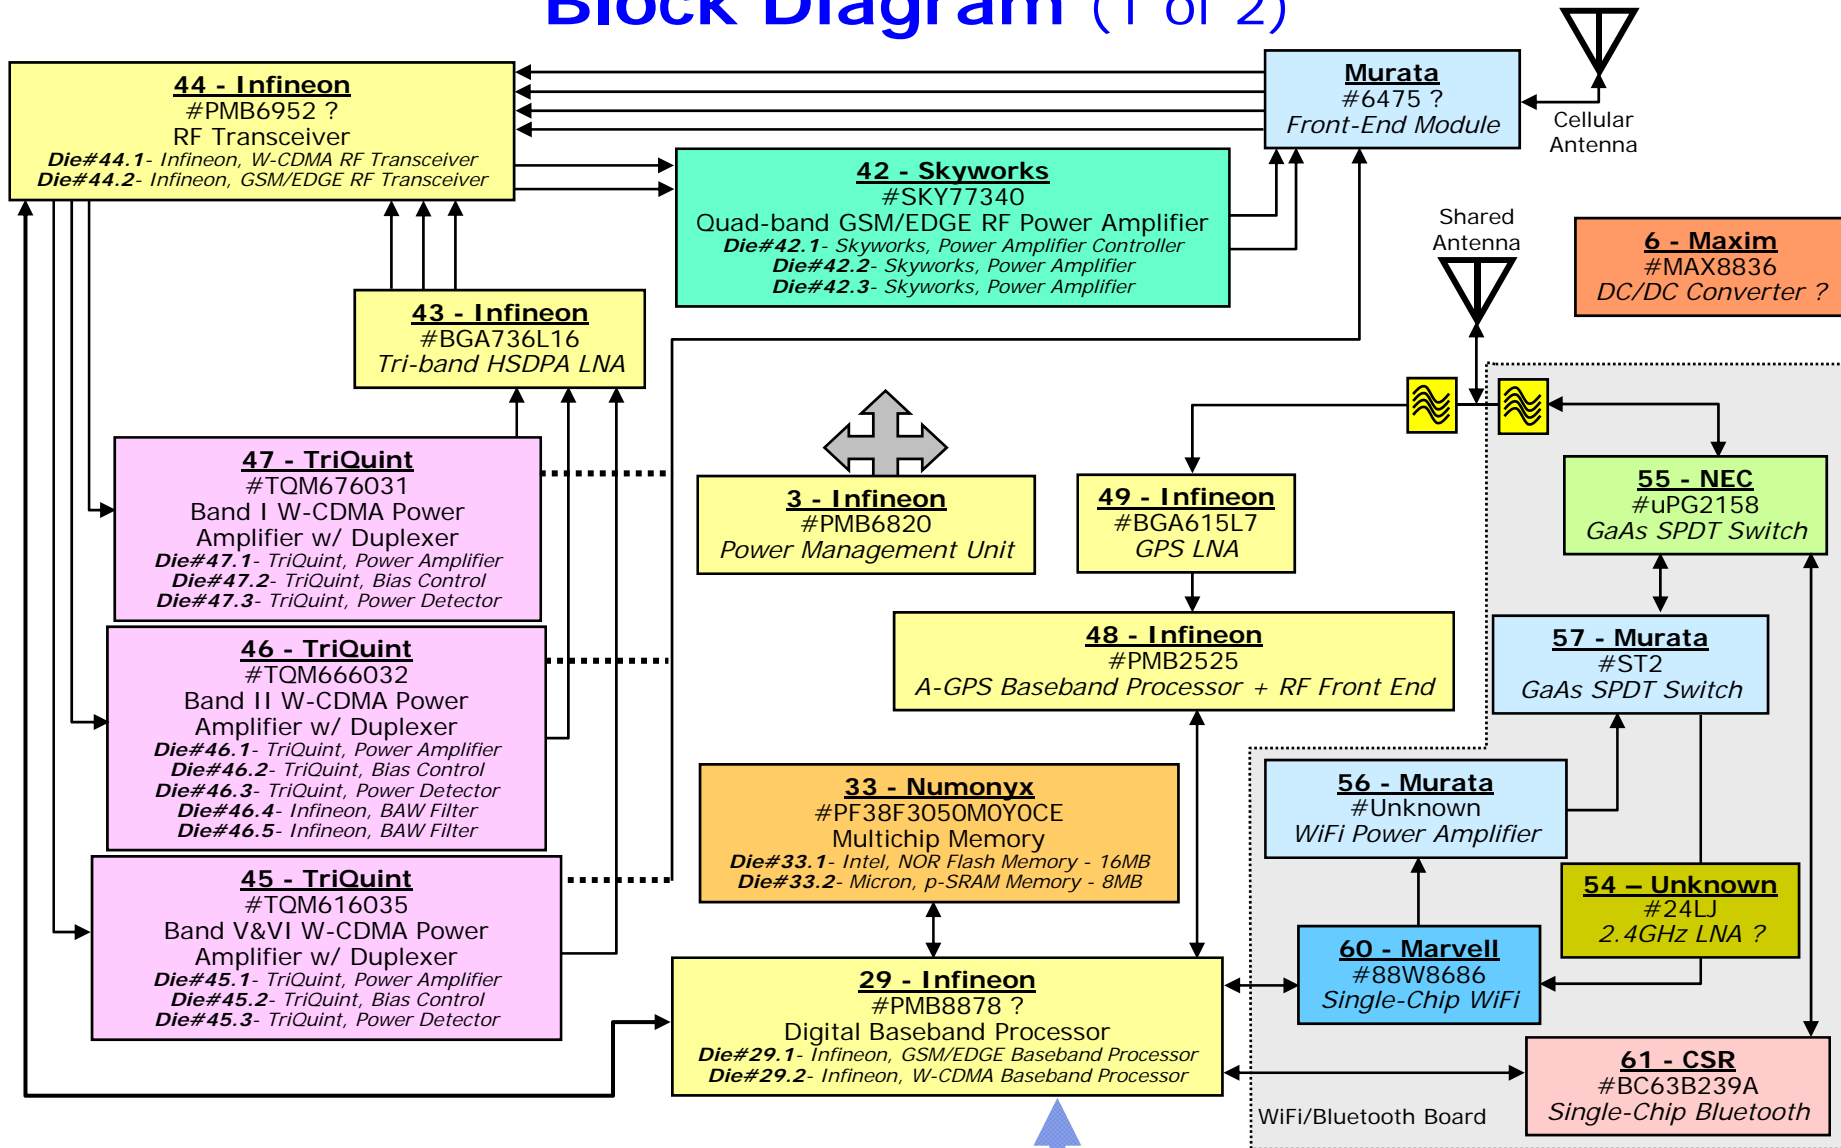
Block Diagram (1 of 2)

44 - Infineon
#PMB6952 ?
RF Transceiver
Die#44.1- Infineon, W-CDMA RF Transceiver
Die#44.2- Infineon, GSM/EDGE RF Transceiver

Murata
#6475 ?
Front-End Module

Cellular Antenna

42 - Skyworks
#SKY77340
Quad-band GSM/EDGE RF Power Amplifier
Die#42.1- Skyworks, Power Amplifier Controller
Die#42.2- Skyworks, Power Amplifier
Die#42.3- Skyworks, Power Amplifier

Shared Antenna

6 - Maxim
#MAX8836
DC/DC Converter ?

43 - Infineon
#BGA736L16
Tri-band HSDPA LNA

47 - TriQuint
#TQM676031
Band I W-CDMA Power Amplifier w/ Duplexer
Die#47.1- TriQuint, Power Amplifier
Die#47.2- TriQuint, Bias Control
Die#47.3- TriQuint, Power Detector

3 - Infineon
#PMB6820
Power Management Unit

49 - Infineon
#BGA615L7
GPS LNA

55 - NEC
#uPG2158
GaAs SPDT Switch

48 - Infineon
#PMB2525
A-GPS Baseband Processor + RF Front End

57 - Murata
#ST2
GaAs SPDT Switch

46 - TriQuint
#TQM666032
Band II W-CDMA Power Amplifier w/ Duplexer
Die#46.1- TriQuint, Power Amplifier
Die#46.2- TriQuint, Bias Control
Die#46.3- TriQuint, Power Detector
Die#46.4- Infineon, BAW Filter
Die#46.5- Infineon, BAW Filter

33 - Numonyx
#PF38F3050M0Y0CE
Multichip Memory
Die#33.1- Intel, NOR Flash Memory - 16MB
Die#33.2- Micron, p-SRAM Memory - 8MB

56 - Murata
#Unknown
WiFi Power Amplifier

54 – Unknown
#24LJ
2.4GHz LNA ?

45 - TriQuint
#TQM616035
Band V&VI W-CDMA Power Amplifier w/ Duplexer
Die#45.1- TriQuint, Power Amplifier
Die#45.2- TriQuint, Bias Control
Die#45.3- TriQuint, Power Detector

29 - Infineon
#PMB8878 ?
Digital Baseband Processor
Die#29.1- Infineon, GSM/EDGE Baseband Processor
Die#29.2- Infineon, W-CDMA Baseband Processor

60 - Marvell
#88W8686
Single-Chip WiFi

61 - CSR
#BC63B239A
Single-Chip Bluetooth

WiFi/Bluetooth Board